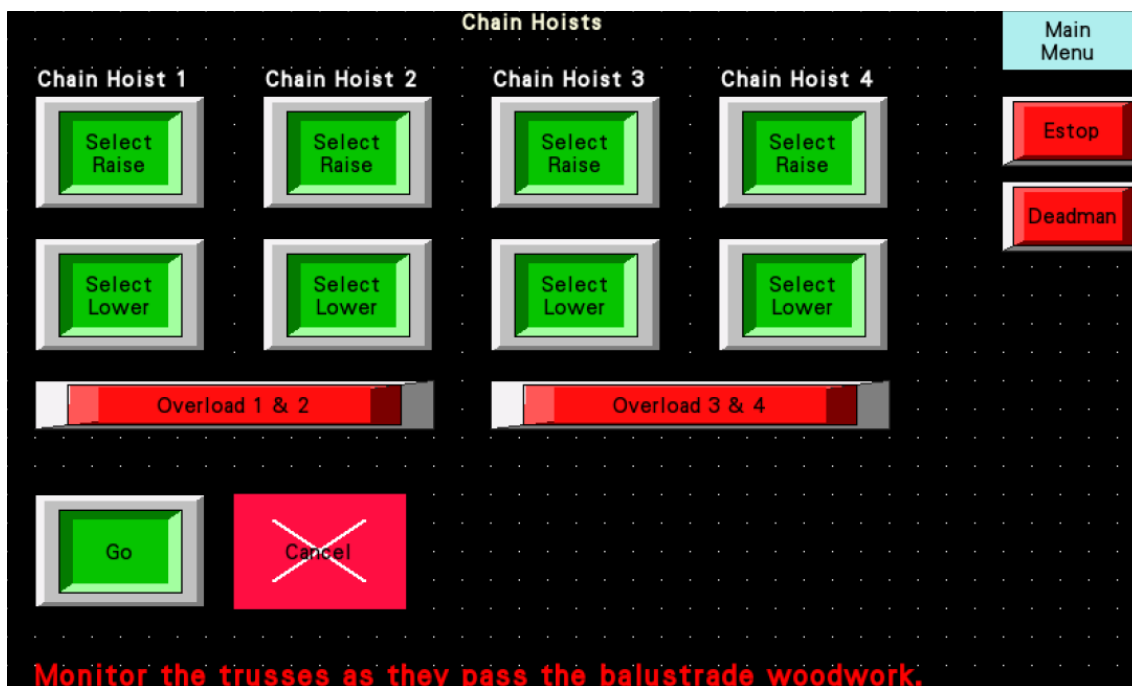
Chain Hoists

Main Menu

Chain Hoist 1

Chain Hoist 2

Chain Hoist 3

Chain Hoist 4

Estop

Select Raise

Select Raise

Select Raise

Select Raise

Deadman

Select Lower

Select Lower

Select Lower

Select Lower

Overload 1 & 2

Overload 3 & 4

Go

Cancel

Monitor the trusses as they pass the balustrade woodwork.